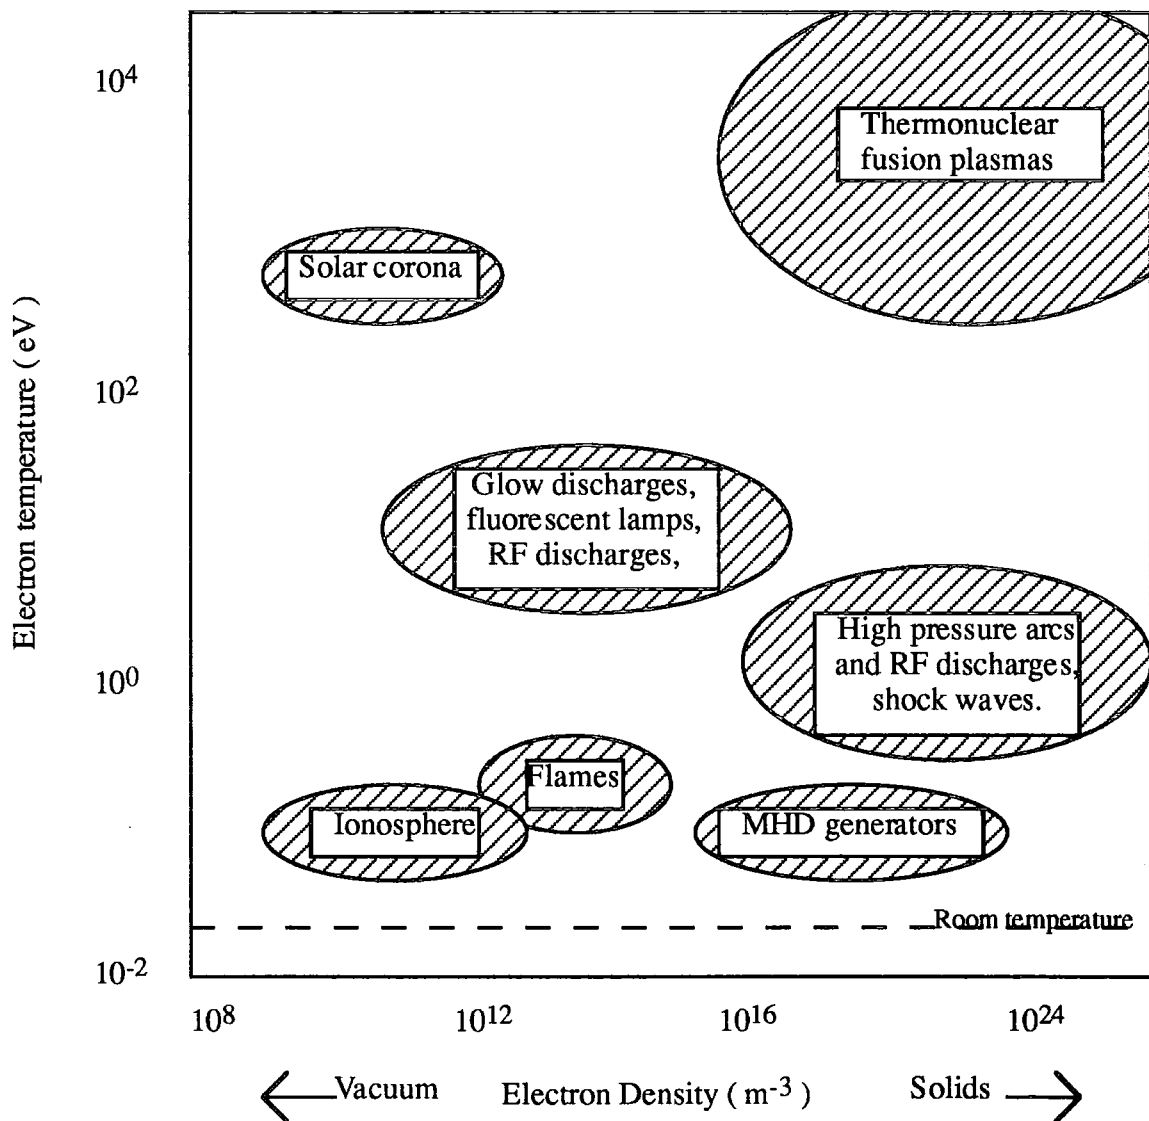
Electron temperature ( eV )

$10^4$

$10^2$

$10^0$

$10^{-2}$

Thermonuclear fusion plasmas

Solar corona

Glow discharges, fluorescent lamps, RF discharges,

High pressure arcs and RF discharges, shock waves.

Flames

Ionosphere

MHD generators

Room temperature

$10^8$

$10^{12}$

$10^{16}$

$10^{24}$

Vacuum

Electron Density ( $m^{-3}$ )

Solids